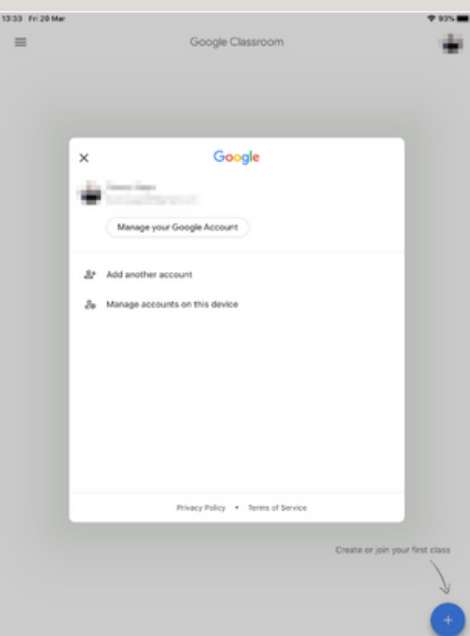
13:33 Fri 20 Mar
93%

Google Classroom

Google

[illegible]
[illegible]

Manage your Google Account

Add another account

Manage accounts on this device

Privacy Policy • Terms of Service

Create or join your first class

+